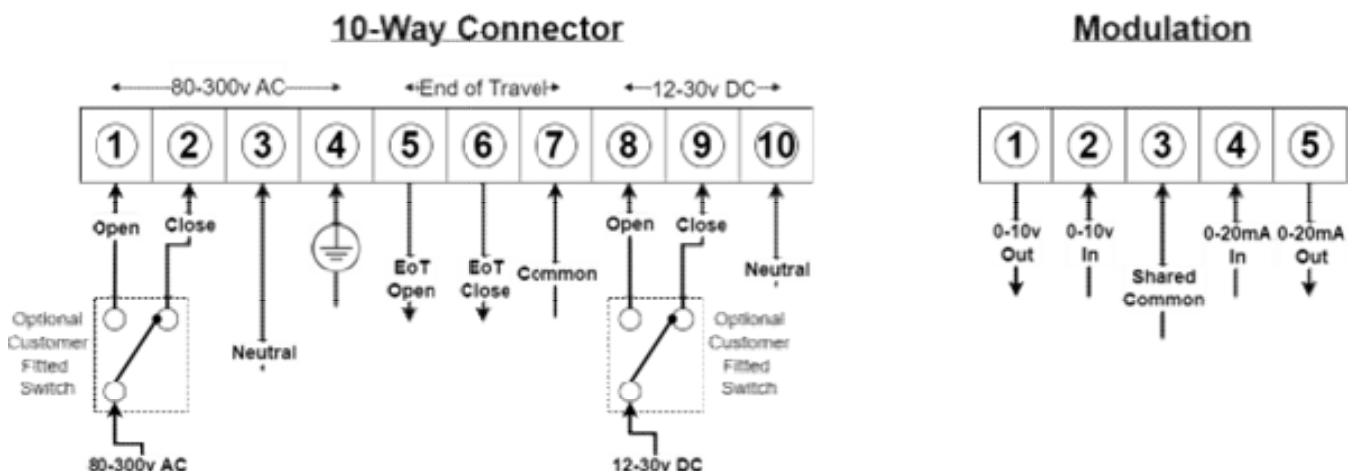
10-Way Connector

80-300v AC

End of Travel

12-30v DC

| 1 | 2 | 3 | 4 | 5 | 6 | 7 | 8 | 9 | 10 |
|---|---|---|---|---|---|---|---|---|---|

Open

Close

Neutral

EoT Open

EoT Close

Common

Open

Close

Neutral

Optional Customer Fitted Switch

80-300v AC

Optional Customer Fitted Switch

12-30v DC

Modulation

| 1 | 2 | 3 | 4 | 5 |
|---|---|---|---|---|

0-10v Out

0-10v In

Shared Common

0-20mA In

0-20mA Out